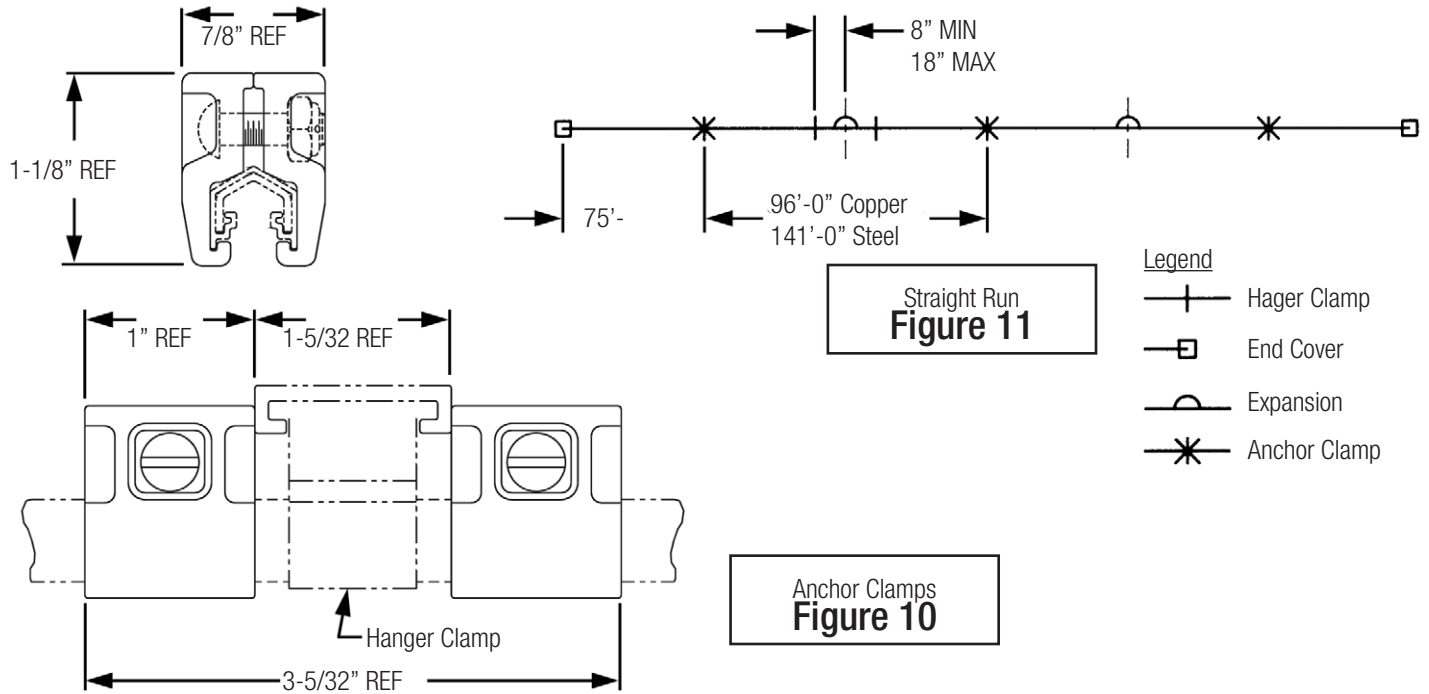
7/8" REF

1-1/8" REF

8" MIN
18" MAX

75'-

96'-0" Copper
141'-0" Steel

Straight Run
Figure 11

Legend
Hager Clamp
End Cover
Expansion
Anchor Clamp

1" REF

1-5/32 REF

Hanger Clamp

3-5/32" REF

Anchor Clamps
Figure 10